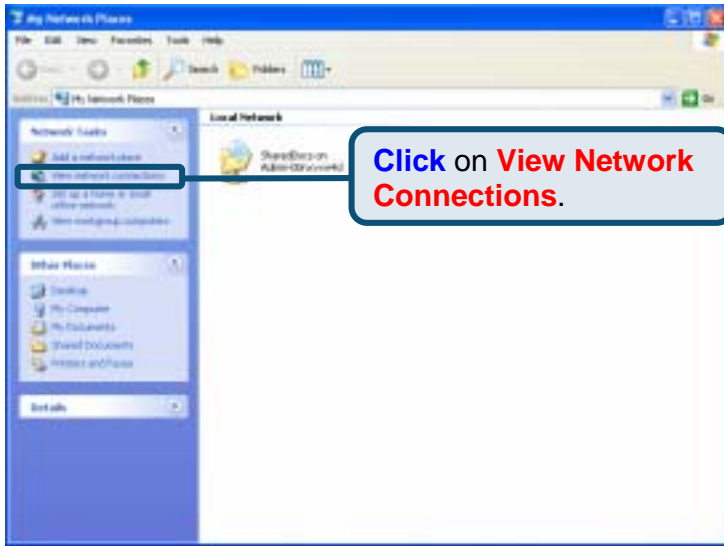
My Network Places

File Edit View Favorites Tools Help

Back Search Folders

Address My Network Places

Go

Network Tasks

Add a network place

View network connections

Set up a home or small office network

View workgroup computers

Other Places

Desktop

My Computer

My Documents

Shared Documents

Printers and Faxes

Details

Local Network

SharedDocs on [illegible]

**Click** on **View Network Connections**.